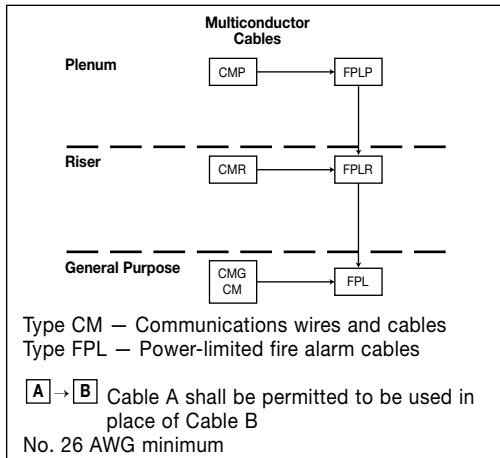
Multiconductor Cables

Plenum

CMP

FPLP

Riser

CMR

FPLR

General Purpose

CMG
CM

FPL

Type CM — Communications wires and cables
Type FPL — Power-limited fire alarm cables

A → B Cable A shall be permitted to be used in place of Cable B

No. 26 AWG minimum